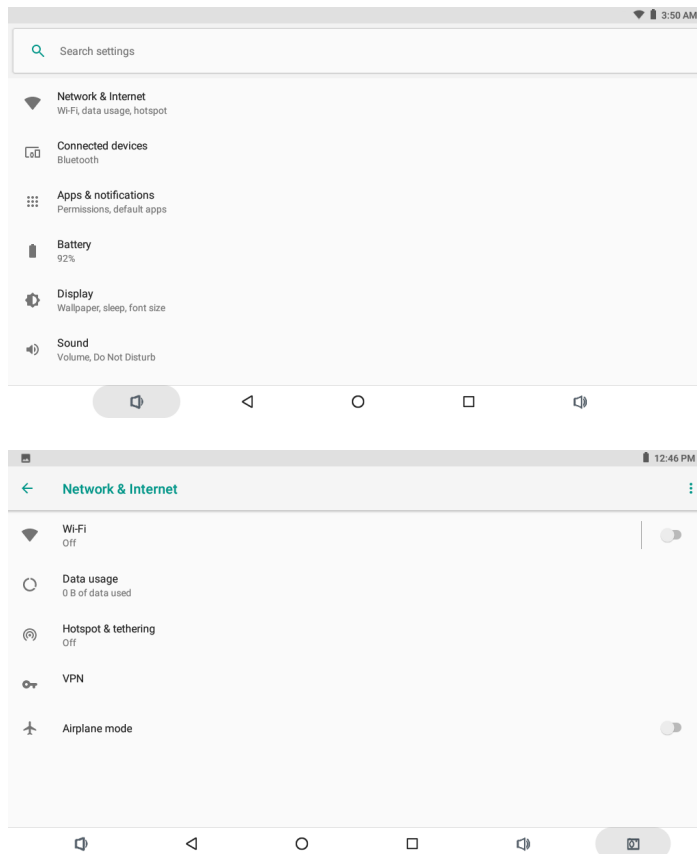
3:50 AM

Search settings

Network & Internet
Wi-Fi, data usage, hotspot

Connected devices
Bluetooth

Apps & notifications
Permissions, default apps

Battery
92%

Display
Wallpaper, sleep, font size

Sound
Volume, Do Not Disturb

12:46 PM

Network & Internet

Wi-Fi
Off

Data usage
0 B of data used

Hotspot & tethering
Off

VPN

Airplane mode